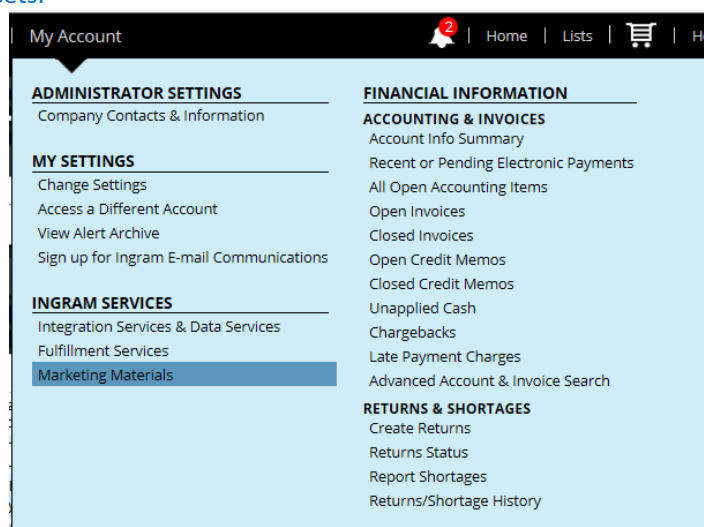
My Account

2 | Home | Lists | | H

ADMINISTRATOR SETTINGS
Company Contacts & Information

MY SETTINGS
Change Settings
Access a Different Account
View Alert Archive
Sign up for Ingram E-mail Communications

INGRAM SERVICES
Integration Services & Data Services
Fulfillment Services
Marketing Materials

FINANCIAL INFORMATION
ACCOUNTING & INVOICES
Account Info Summary
Recent or Pending Electronic Payments
All Open Accounting Items
Open Invoices
Closed Invoices
Open Credit Memos
Closed Credit Memos
Unapplied Cash
Chargebacks
Late Payment Charges
Advanced Account & Invoice Search

RETURNS & SHORTAGES
Create Returns
Returns Status
Report Shortages
Returns/Shortage History